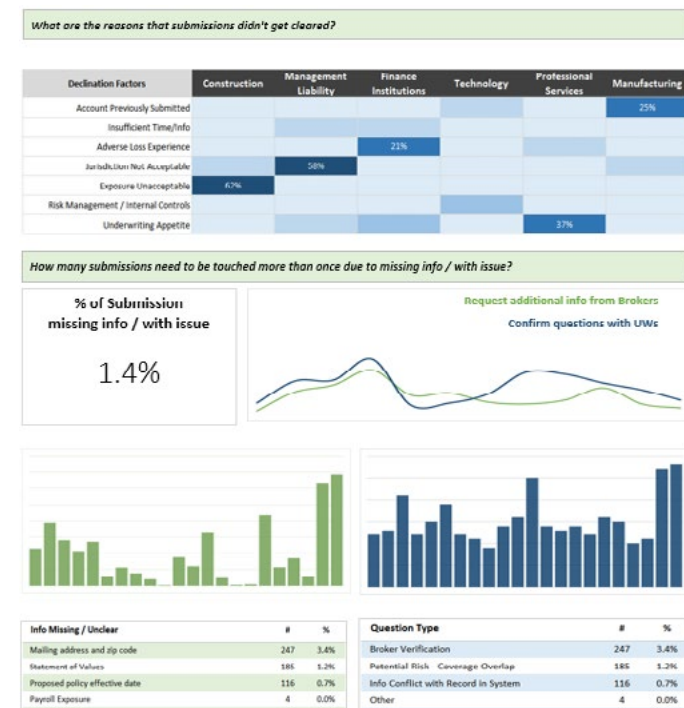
What are the reasons that submissions didn't get cleared?

| Declination Factors | Construction | Management Liability | Finance Institutions | Technology | Professional Services | Manufacturing |
|---|---|---|---|---|---|---|
| Account Previously Submitted | | | | | | 25% |
| Insufficient Time/Info | | | | | | |
| Adverse Loss Experience | | | 21% | | | |
| Jurisdiction Not Acceptable | | 58% | | | | |
| Exposure Unacceptable | 62% | | | | | |
| Risk Management / Internal Controls | | | | | | |
| Underwriting Appetite | | | | | 37% | |

How many submissions need to be touched more than once due to missing info / with issue?

% of Submission missing info / with issue

1.4%

Request additional info from Brokers

Confirm questions with UWs

| Info Missing / Unclear | # | % |
|---|---|---|
| Mailing address and zip code | 247 | 3.4% |
| Statement of Values | 185 | 1.2% |
| Proposed policy effective date | 116 | 0.7% |
| Payroll Exposure | 4 | 0.0% |

| Question Type | # | % |
|---|---|---|
| Broker Verification | 247 | 3.4% |
| Potential Risk Coverage Overlap | 185 | 1.2% |
| Info Conflict with Record in System | 116 | 0.7% |
| Other | 4 | 0.0% |